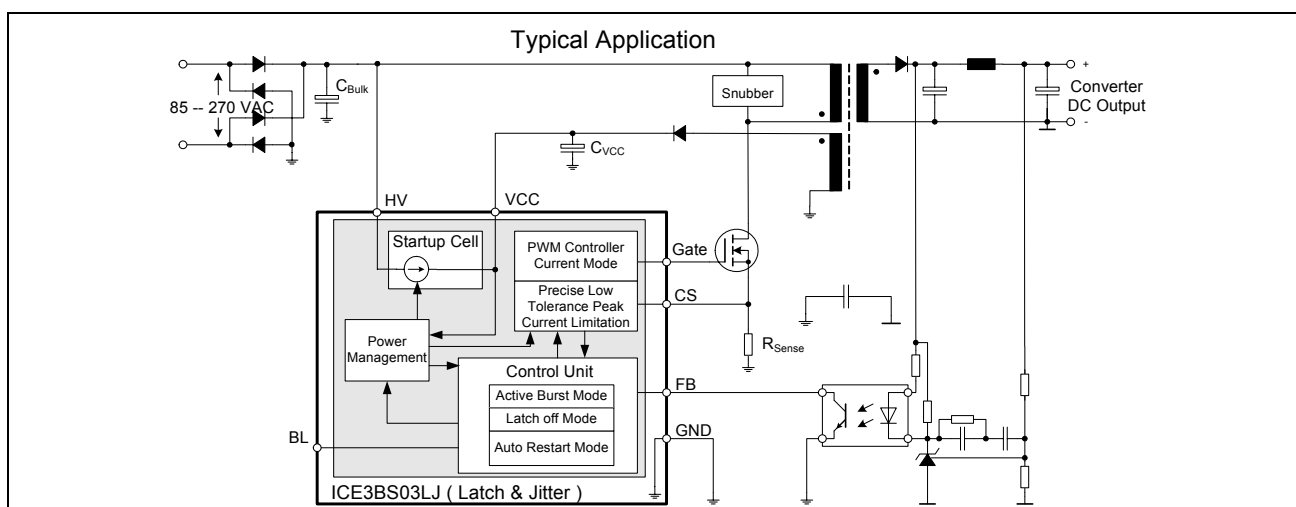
Typical Application

85 -- 270 VAC

$C_{Bulk}$

Snubber

+

Converter DC Output

-

$C_{VCC}$

HV

VCC

Startup Cell

PWM Controller Current Mode

Gate

Precise Low Tolerance Peak Current Limitation

CS

Power Management

$R_{Sense}$

Control Unit

FB

Active Burst Mode

Latch off Mode

Auto Restart Mode

GND

BL

ICE3BS03LJ ( Latch & Jitter )